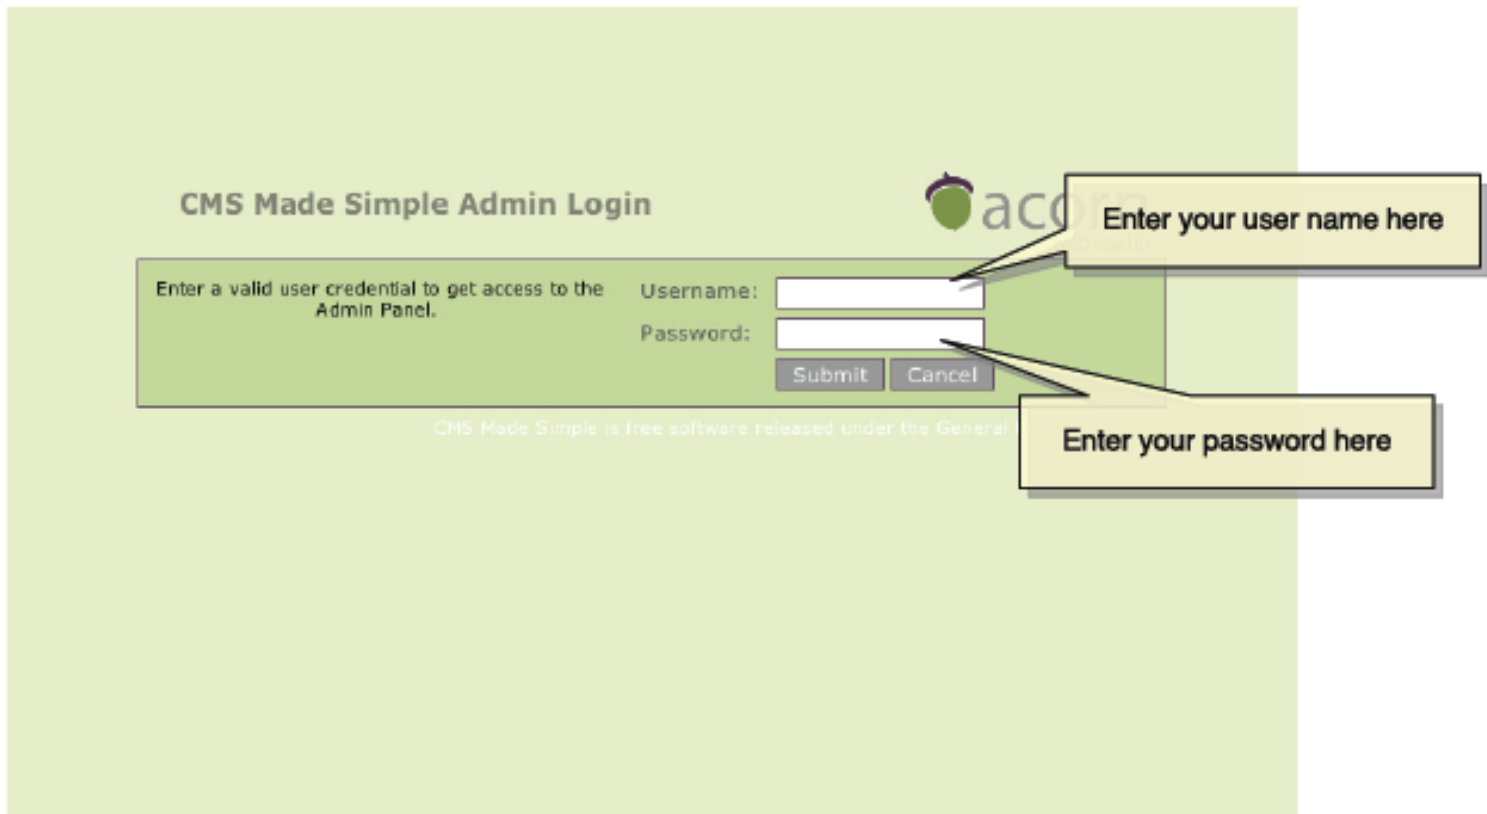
CMS Made Simple Admin Login

ac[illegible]

Enter your user name here

Enter a valid user credential to get access to the Admin Panel.

Username:

Password:

Submit Cancel

Enter your password here

CMS Made Simple is free software released under the General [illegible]